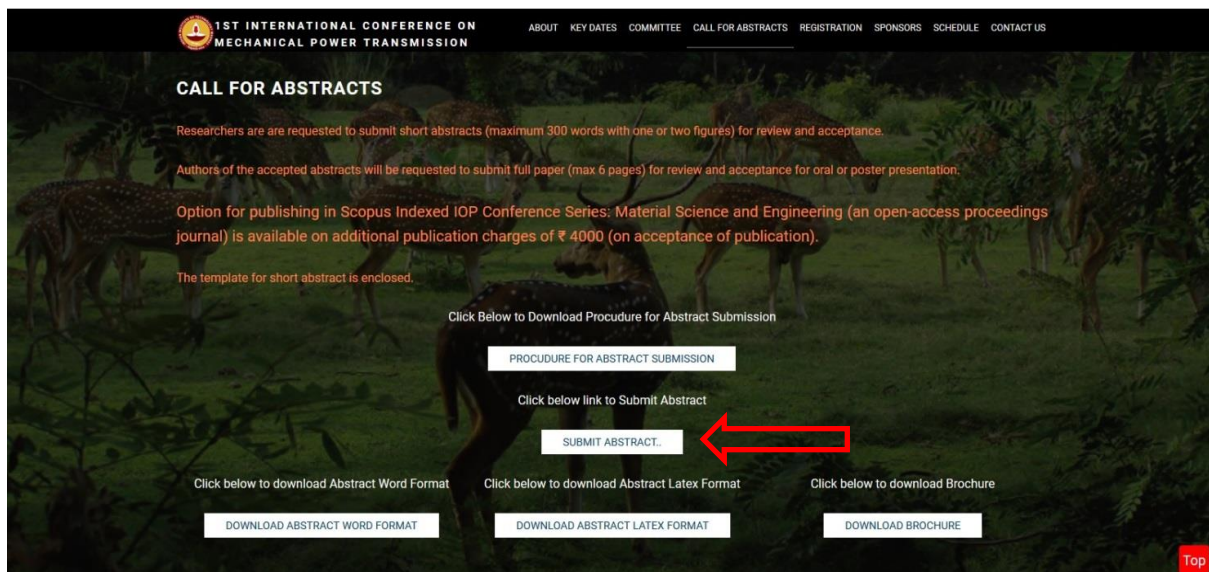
1ST INTERNATIONAL CONFERENCE ON MECHANICAL POWER TRANSMISSION

ABOUT KEY DATES COMMITTEE CALL FOR ABSTRACTS REGISTRATION SPONSORS SCHEDULE CONTACT US

CALL FOR ABSTRACTS

Researchers are are requested to submit short abstracts (maximum 300 words with one or two figures) for review and acceptance.

Authors of the accepted abstracts will be requested to submit full paper (max 6 pages) for review and acceptance for oral or poster presentation.

Option for publishing in Scopus Indexed IOP Conference Series: Material Science and Engineering (an open-access proceedings journal) is available on additional publication charges of ₹ 4000 (on acceptance of publication).

The template for short abstract is enclosed.

Click Below to Download Procudure for Abstract Submission

PROCUDURE FOR ABSTRACT SUBMISSION

Click below link to Submit Abstract

SUBMIT ABSTRACT..

Click below to download Abstract Word Format

DOWNLOAD ABSTRACT WORD FORMAT

Click below to download Abstract Latex Format

DOWNLOAD ABSTRACT LATEX FORMAT

Click below to download Brochure

DOWNLOAD BROCHURE

Top